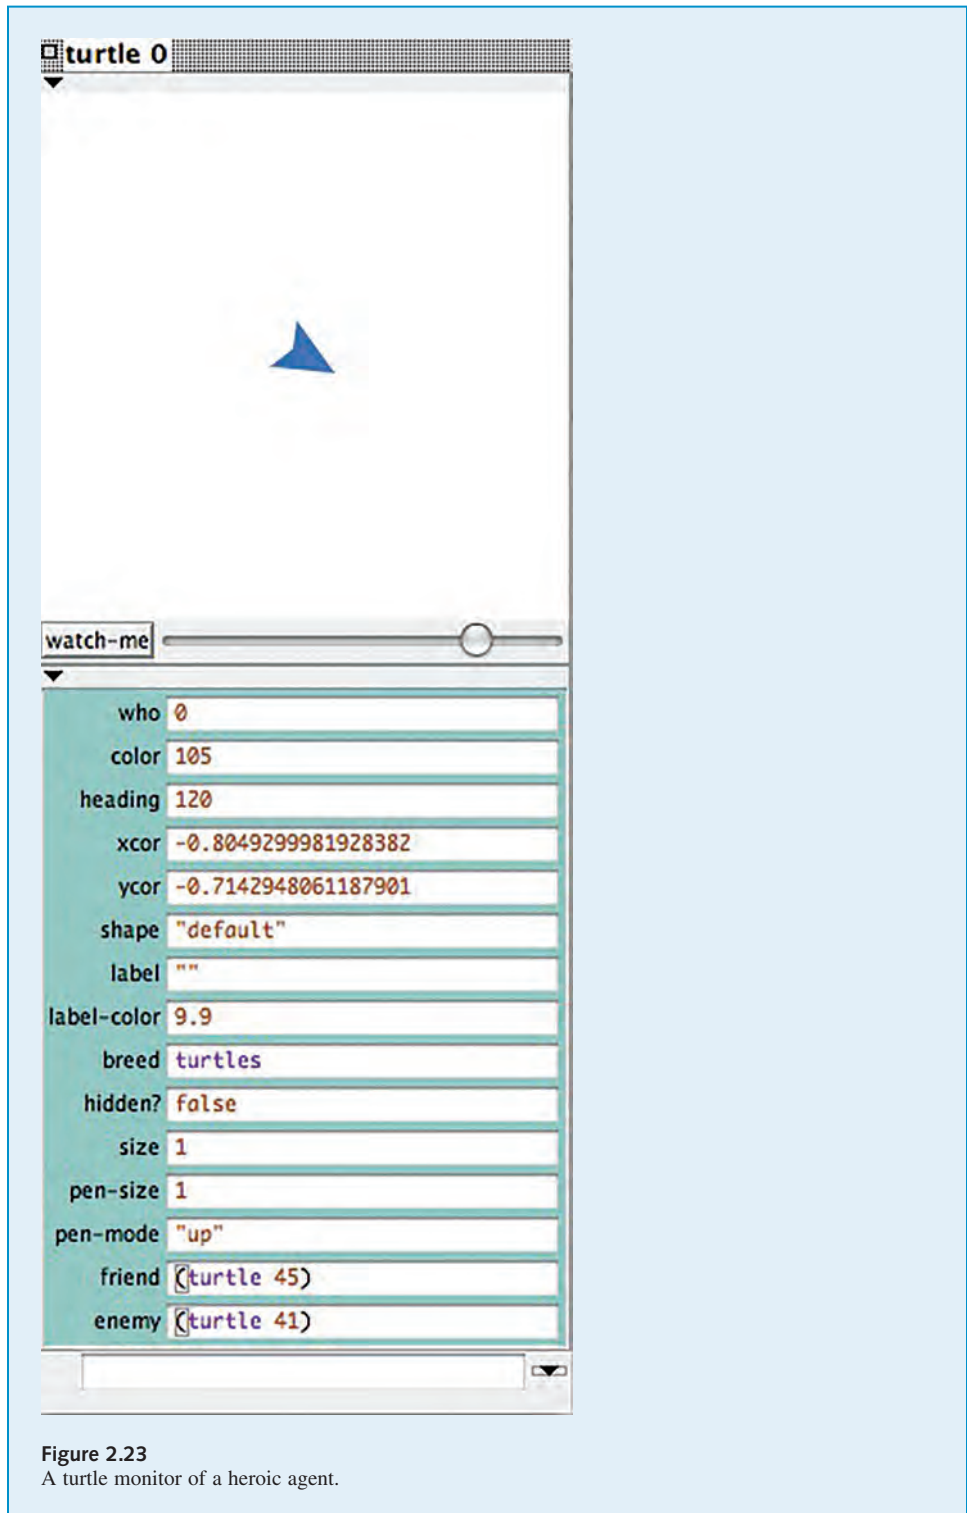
turtle 0

watch-me

| who | 0 |
|---|---|
| color | 105 |
| heading | 120 |
| xcor | -0.8049299981928382 |
| ycor | -0.7142948061187901 |
| shape | "default" |
| label | "" |
| label-color | 9.9 |
| breed | turtles |
| hidden? | false |
| size | 1 |
| pen-size | 1 |
| pen-mode | "up" |
| friend | (turtle 45) |
| enemy | (turtle 41) |

Figure 2.23
A turtle monitor of a heroic agent.